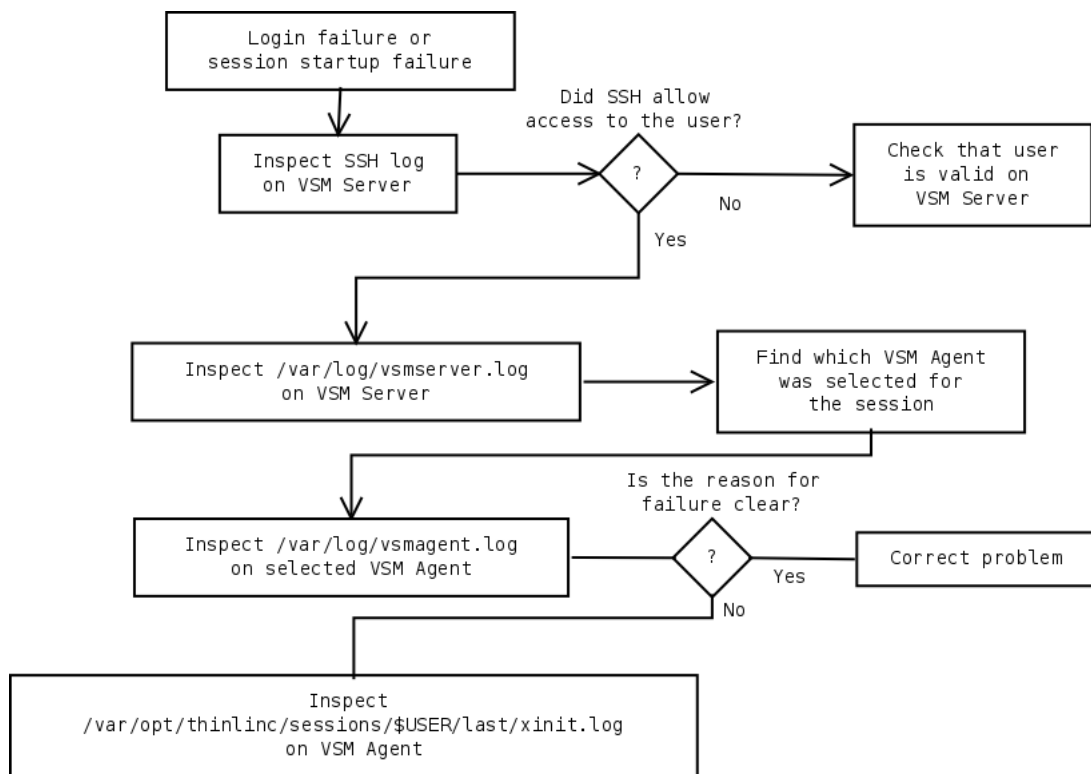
Login failure or session startup failure

Inspect SSH log on VSM Server

Did SSH allow access to the user?

?

No

Check that user is valid on VSM Server

Yes

Inspect /var/log/vsmserver.log on VSM Server

Find which VSM Agent was selected for the session

Inspect /var/log/vsmagent.log on selected VSM Agent

Is the reason for failure clear?

?

Yes

Correct problem

No

Inspect /var/opt/thinlinc/sessions/$USER/last/xinit.log on VSM Agent